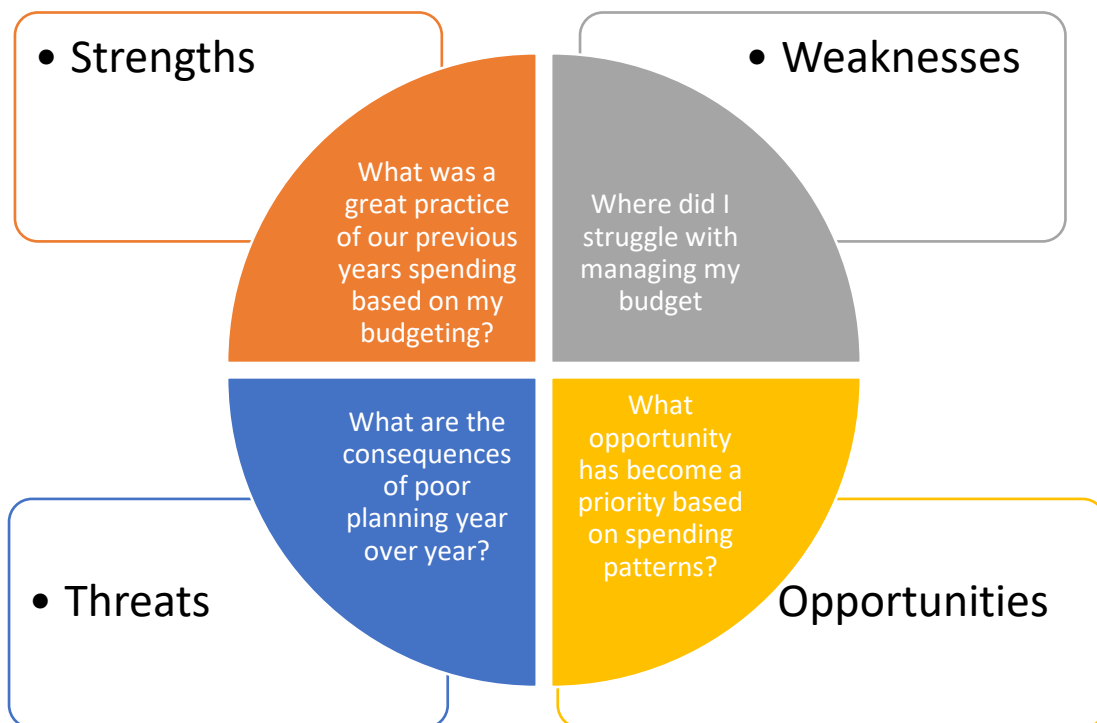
• Strengths

• Weaknesses

What was a great practice of our previous years spending based on my budgeting?

Where did I struggle with managing my budget

What are the consequences of poor planning year over year?

What opportunity has become a priority based on spending patterns?

• Threats

Opportunities